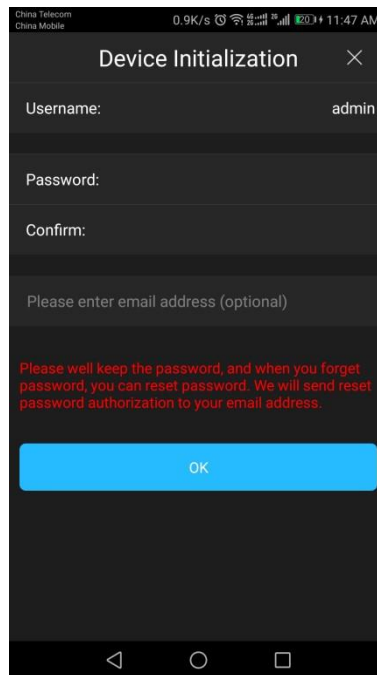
China Telecom
China Mobile
0.9K/s 20 11:47 AM

Device Initialization

Username: admin

Password:

Confirm:

Please enter email address (optional)

Please well keep the password, and when you forget password, you can reset password. We will send reset password authorization to your email address.

OK